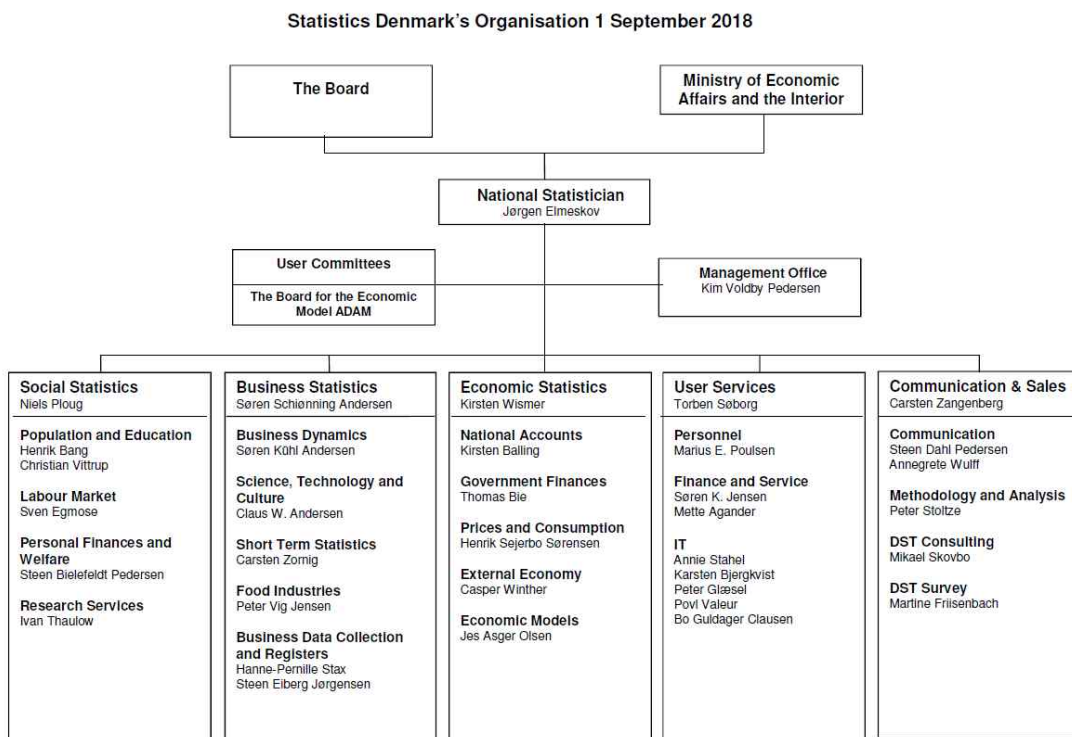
Statistics Denmark's Organisation 1 September 2018

The Board

Ministry of Economic Affairs and the Interior

National Statistician
Jørgen Elmeskov

User Committees

The Board for the Economic Model ADAM

Management Office
Kim Voldby Pedersen

Social Statistics
Niels Ploug

Population and Education
Henrik Bang
Christian Vittrup

Labour Market
Sven Egmose

Personal Finances and Welfare
Steen Bielefeldt Pedersen

Research Services
Ivan Thaulow

Business Statistics
Søren Schiønning Andersen

Business Dynamics
Søren Kühl Andersen

Science, Technology and Culture
Claus W. Andersen

Short Term Statistics
Carsten Zornig

Food Industries
Peter Vig Jensen

Business Data Collection and Registers
Hanne-Pernille Stax
Steen Eiberg Jørgensen

Economic Statistics
Kirsten Wismer

National Accounts
Kirsten Balling

Government Finances
Thomas Bie

Prices and Consumption
Henrik Sejerbo Sørensen

External Economy
Casper Winther

Economic Models
Jes Asger Olsen

User Services
Torben Søborg

Personnel
Marius E. Poulsen

Finance and Service
Søren K. Jensen
Mette Agander

IT
Annie Stahel
Karsten Bjergkvist
Peter Glæsel
Povl Valeur
Bo Guldager Clausen

Communication & Sales
Carsten Zangenberg

Communication
Steen Dahl Pedersen
Annegrete Wulff

Methodology and Analysis
Peter Stoltze

DST Consulting
Mikael Skovbo

DST Survey
Martine Friisenbach